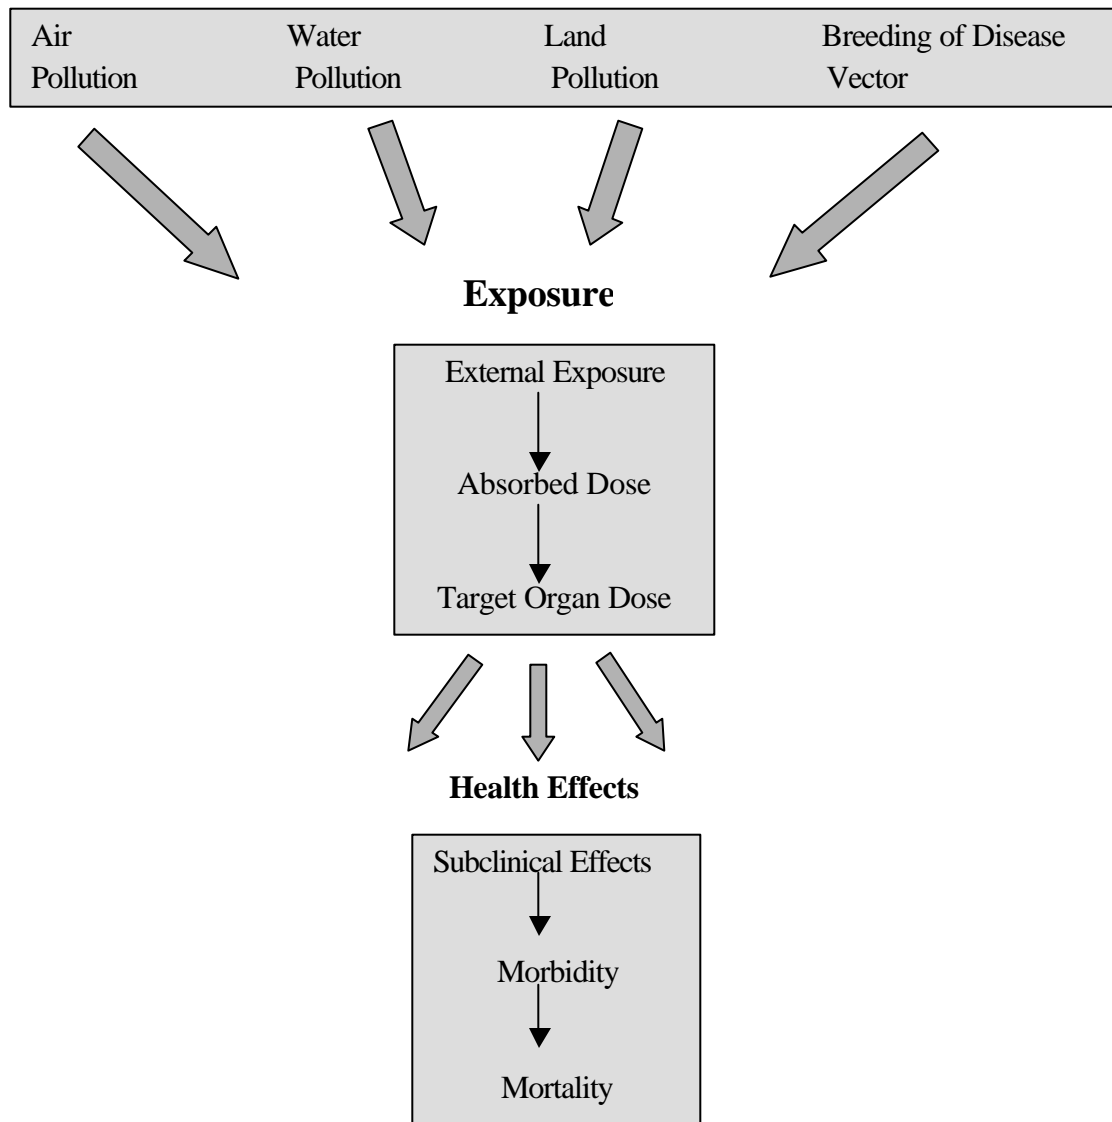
Air Pollution

Water Pollution

Land Pollution

Breeding of Disease Vector

**Exposure**

External Exposure

Absorbed Dose

Target Organ Dose

**Health Effects**

Subclinical Effects

Morbidity

Mortality